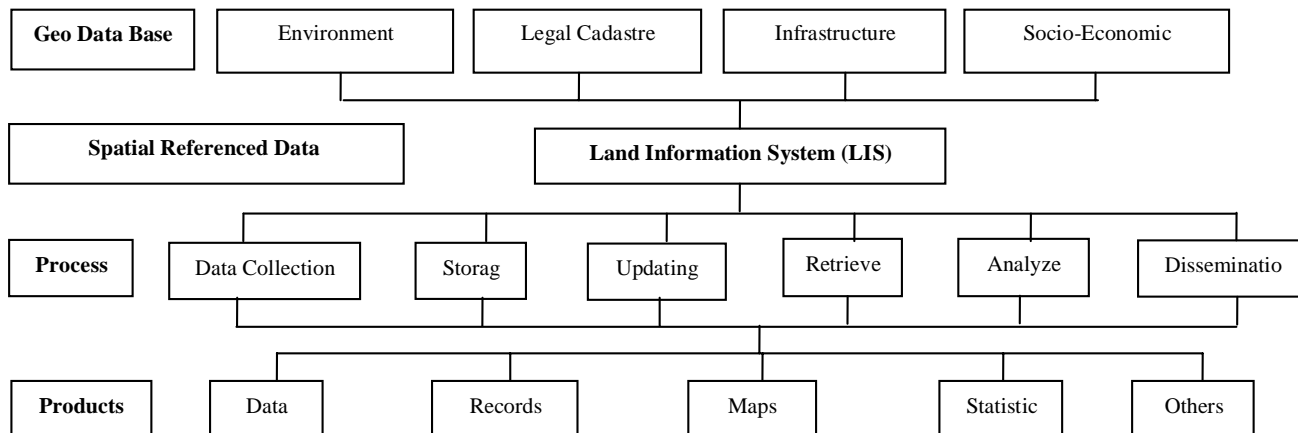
Geo Data Base

Environment

Legal Cadastre

Infrastructure

Socio-Economic

Spatial Referenced Data

Land Information System (LIS)

Process

Data Collection

Storag

Updating

Retrieve

Analyze

Disseminatio

Products

Data

Records

Maps

Statistic

Others